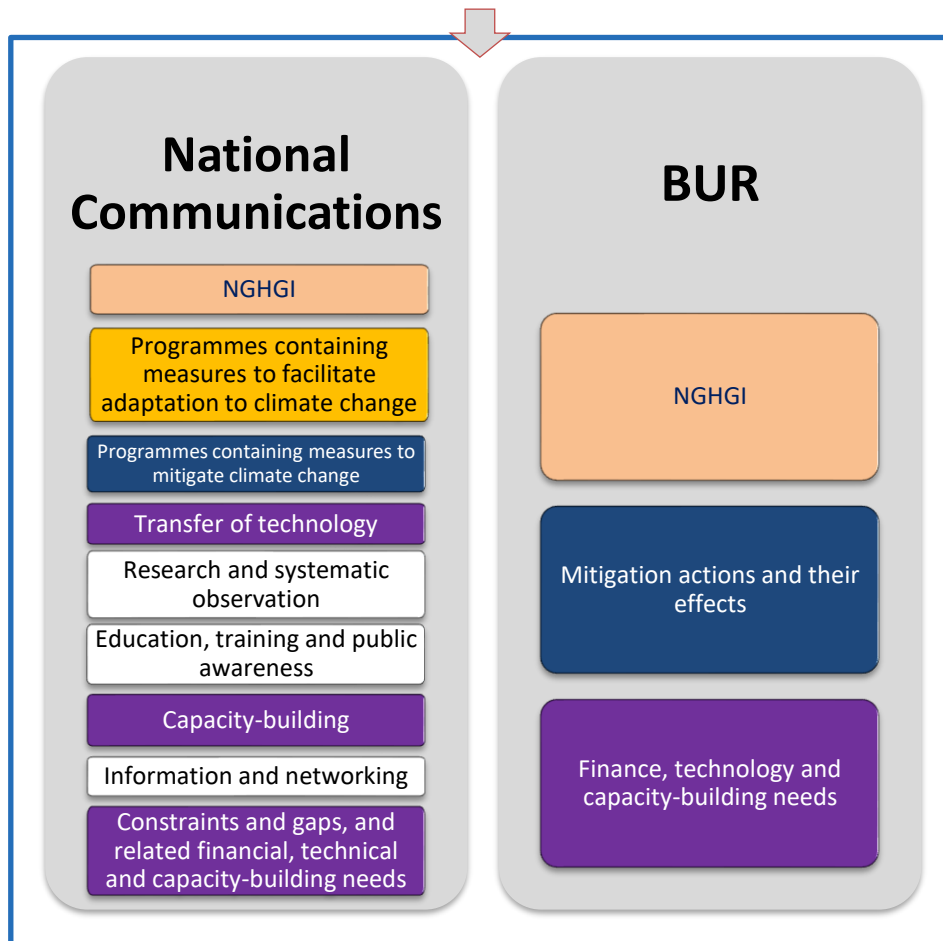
National Communications

NGHGI

Programmes containing measures to facilitate adaptation to climate change

Programmes containing measures to mitigate climate change

Transfer of technology

Research and systematic observation

Education, training and public awareness

Capacity-building

Information and networking

Constraints and gaps, and related financial, technical and capacity-building needs

BUR

NGHGI

Mitigation actions and their effects

Finance, technology and capacity-building needs